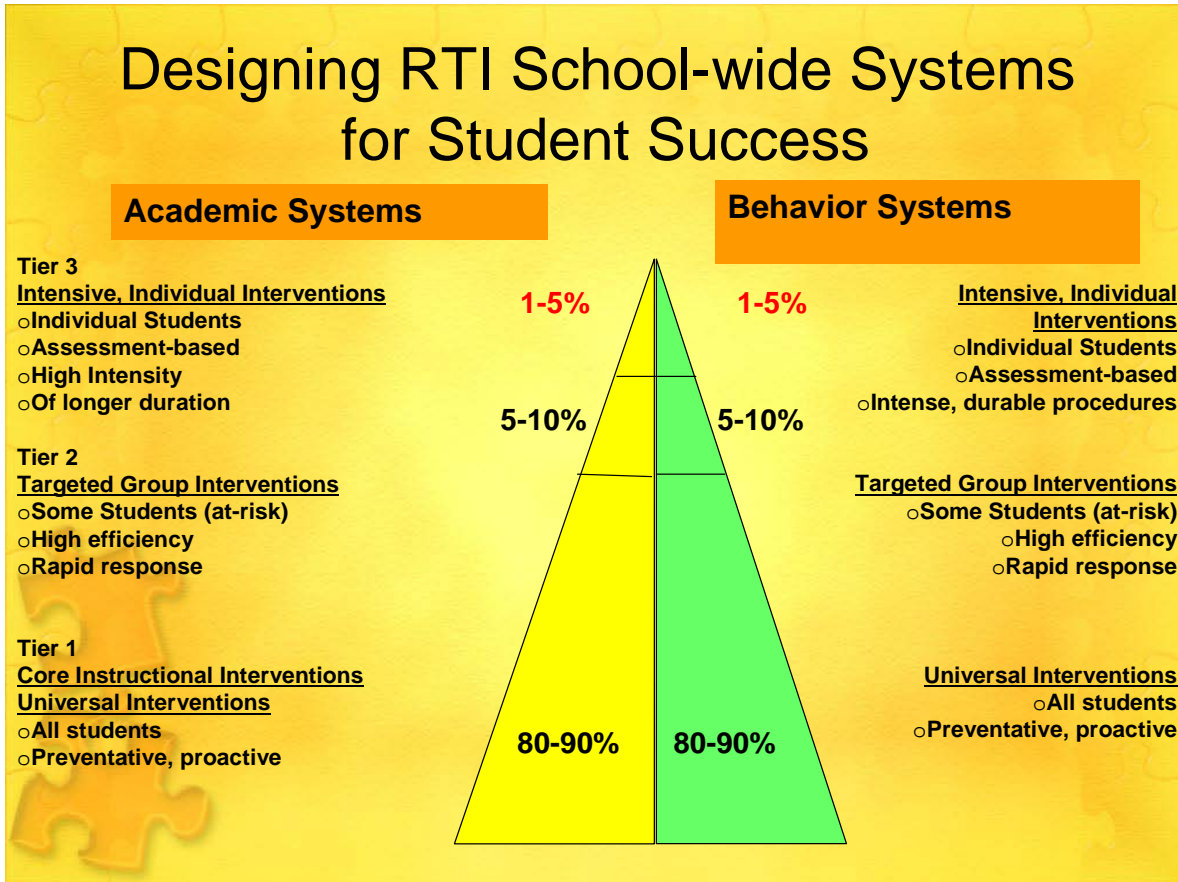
Designing RTI School-wide Systems for Student Success

Academic Systems

Behavior Systems

Tier 3
Intensive, Individual Interventions
oIndividual Students
oAssessment-based
oHigh Intensity
oOf longer duration

Tier 2
Targeted Group Interventions
oSome Students (at-risk)
oHigh efficiency
oRapid response

Tier 1
Core Instructional Interventions
Universal Interventions
oAll students
oPreventative, proactive

1-5%
1-5%
5-10%
5-10%
80-90%
80-90%

Intensive, Individual Interventions
oIndividual Students
oAssessment-based
oIntense, durable procedures

Targeted Group Interventions
oSome Students (at-risk)
oHigh efficiency
oRapid response

Universal Interventions
oAll students
oPreventative, proactive